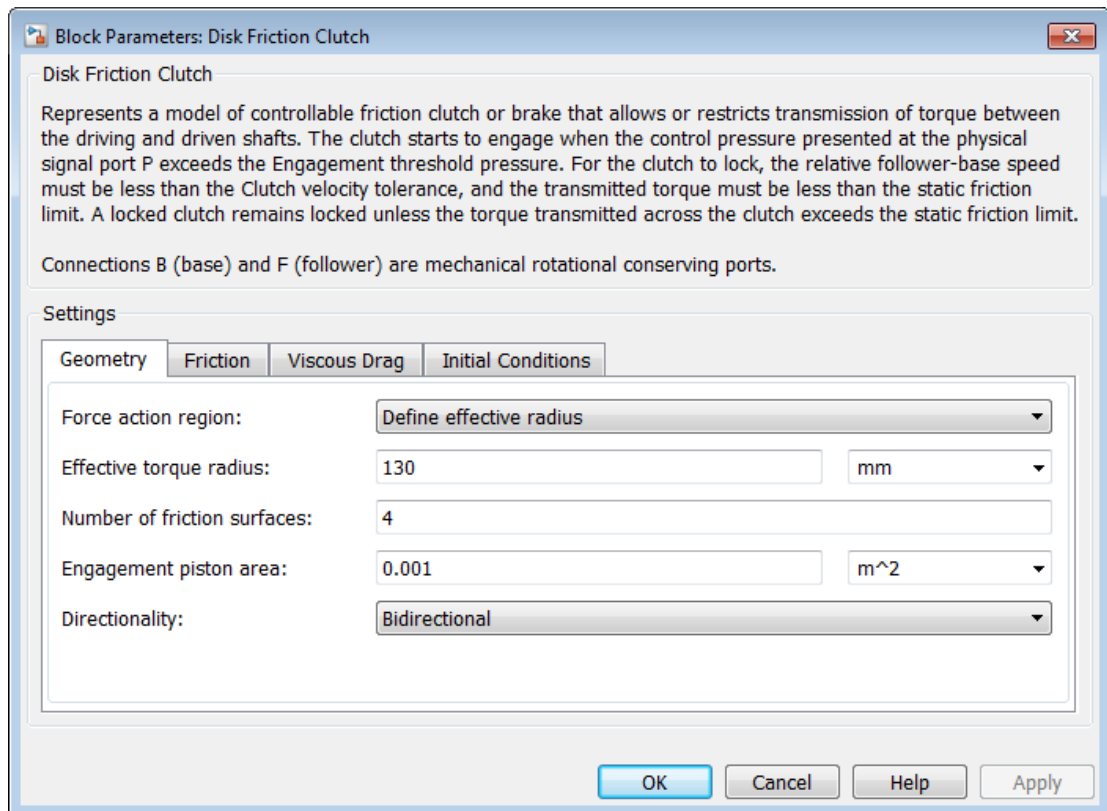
Block Parameters: Disk Friction Clutch

Disk Friction Clutch

Represents a model of controllable friction clutch or brake that allows or restricts transmission of torque between the driving and driven shafts. The clutch starts to engage when the control pressure presented at the physical signal port P exceeds the Engagement threshold pressure. For the clutch to lock, the relative follower-base speed must be less than the Clutch velocity tolerance, and the transmitted torque must be less than the static friction limit. A locked clutch remains locked unless the torque transmitted across the clutch exceeds the static friction limit.

Connections B (base) and F (follower) are mechanical rotational conserving ports.

Settings

Geometry | Friction | Viscous Drag | Initial Conditions

Force action region: Define effective radius

Effective torque radius: 130 mm

Number of friction surfaces: 4

Engagement piston area: 0.001 m^2

Directionality: Bidirectional

OK Cancel Help Apply